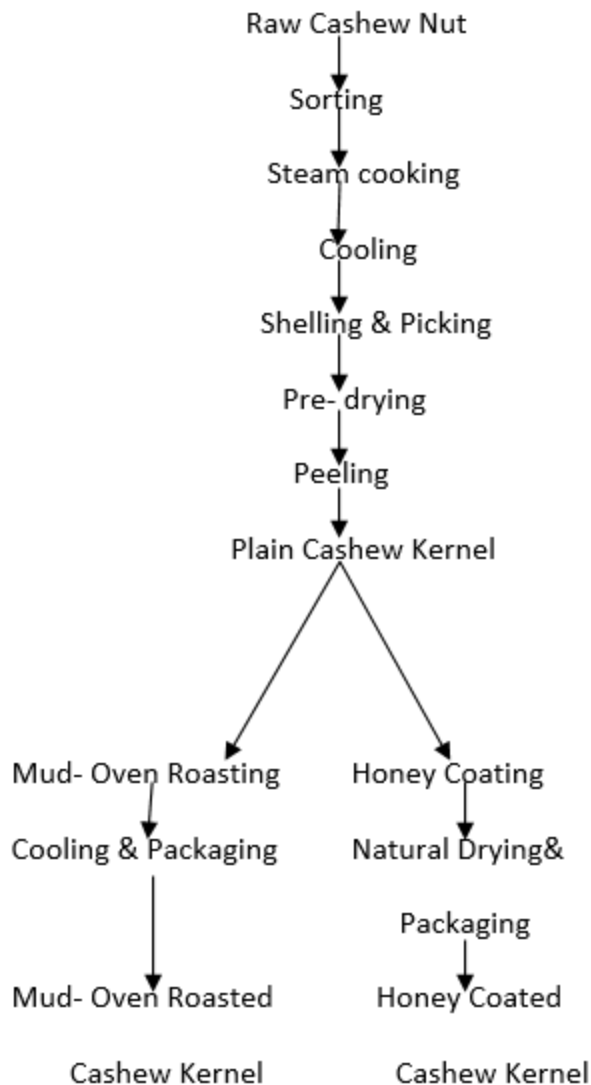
Raw Cashew Nut

Sorting

Steam cooking

Cooling

Shelling & Picking

Pre- drying

Peeling

Plain Cashew Kernel

Mud- Oven Roasting

Cooling & Packaging

Mud- Oven Roasted

Cashew Kernel

Honey Coating

Natural Drying&

Packaging

Honey Coated

Cashew Kernel